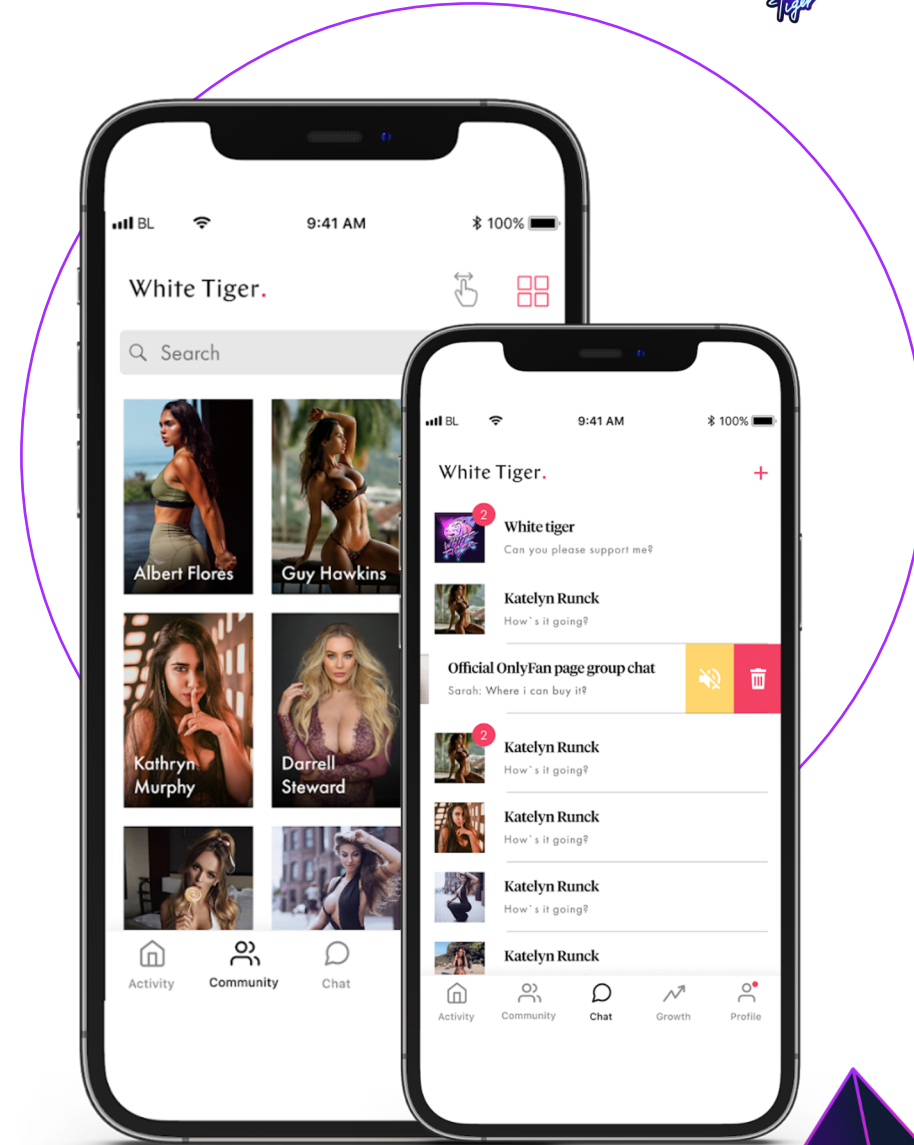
Tiger

BL 9:41 AM 100%

White Tiger.

Search

Albert Flores

Guy Hawkins

Kathryn Murphy

Darrell Steward

Activity Community Chat

BL 9:41 AM 100%

White Tiger.

+

2

White tiger
Can you please support me?

Katelyn Runck
How`s it going?

Official OnlyFan page group chat
Sarah: Where i can buy it?

2

Katelyn Runck
How`s it going?

Katelyn Runck
How`s it going?

Katelyn Runck
How`s it going?

Katelyn Runck

Activity Community Chat Growth Profile